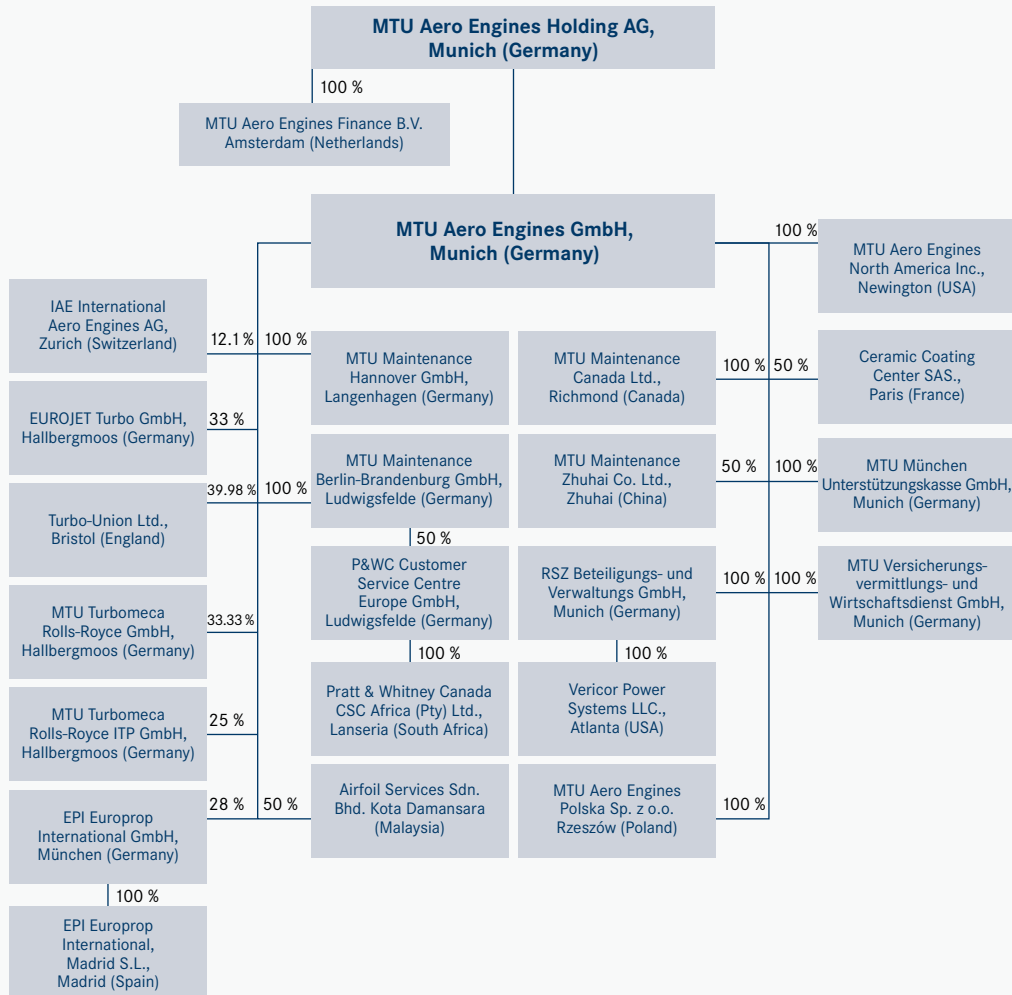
MTU Aero Engines Holding AG, Munich (Germany)

100 %

MTU Aero Engines Finance B.V. Amsterdam (Netherlands)

MTU Aero Engines GmbH, Munich (Germany)

IAE International Aero Engines AG, Zurich (Switzerland)

12.1 %

EUROJET Turbo GmbH, Hallbergmoos (Germany)

33 %

Turbo-Union Ltd., Bristol (England)

39.98 %

MTU Turbomeca Rolls-Royce GmbH, Hallbergmoos (Germany)

33.33 %

MTU Turbomeca Rolls-Royce ITP GmbH, Hallbergmoos (Germany)

25 %

EPI Europrop International GmbH, München (Germany)

28 %

100 %

EPI Europrop International, Madrid S.L., Madrid (Spain)

100 %

MTU Maintenance Hannover GmbH, Langenhagen (Germany)

100 %

MTU Maintenance Berlin-Brandenburg GmbH, Ludwigsfelde (Germany)

50 %

P&WC Customer Service Centre Europe GmbH, Ludwigsfelde (Germany)

100 %

Pratt & Whitney Canada CSC Africa (Pty) Ltd., Lanseria (South Africa)

50 %

Airfoil Services Sdn. Bhd. Kota Damansara (Malaysia)

MTU Maintenance Canada Ltd., Richmond (Canada)

100 %

MTU Maintenance Zhuhai Co. Ltd., Zhuhai (China)

50 %

RSZ Beteiligungs- und Verwaltungs GmbH, Munich (Germany)

100 %

100 %

Vericor Power Systems LLC., Atlanta (USA)

MTU Aero Engines Polska Sp. z o.o. Rzeszów (Poland)

100 %

100 %

MTU Aero Engines North America Inc., Newington (USA)

50 %

Ceramic Coating Center SAS., Paris (France)

100 %

MTU München Unterstützungskasse GmbH, Munich (Germany)

100 %

MTU Versicherungs-vermittlungs- und Wirtschaftsdienst GmbH, Munich (Germany)